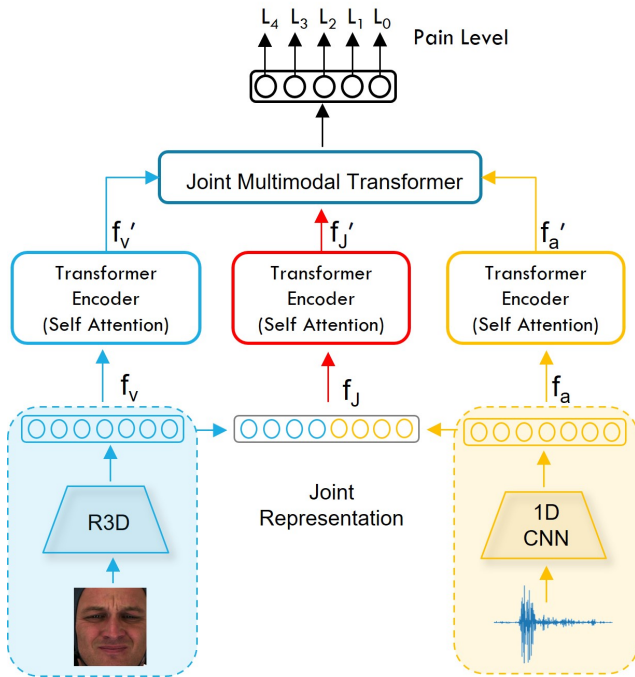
$L_4$ $L_3$ $L_2$ $L_1$ $L_0$

Pain Level

Joint Multimodal Transformer

$f_v'$

$f_J'$

$f_a'$

Transformer Encoder (Self Attention)

Transformer Encoder (Self Attention)

Transformer Encoder (Self Attention)

$f_v$

$f_J$

$f_a$

R3D

Joint Representation

1D CNN